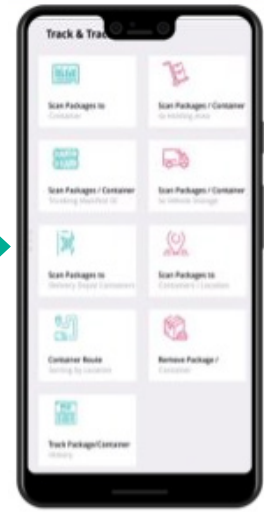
Track & Trac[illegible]

Scan Packages to
Container

Scan Packages / Container
to Holding Area

Scan Packages / Container
Trucking Manifest Id

Scan Packages / Container
to Vehicle Storage

Scan Packages to
Delivery Depot Containers

Scan Packages to
Containers / Location

Container Route
Sorting by Location

Remove Package /
Container

Track Package/Container
History